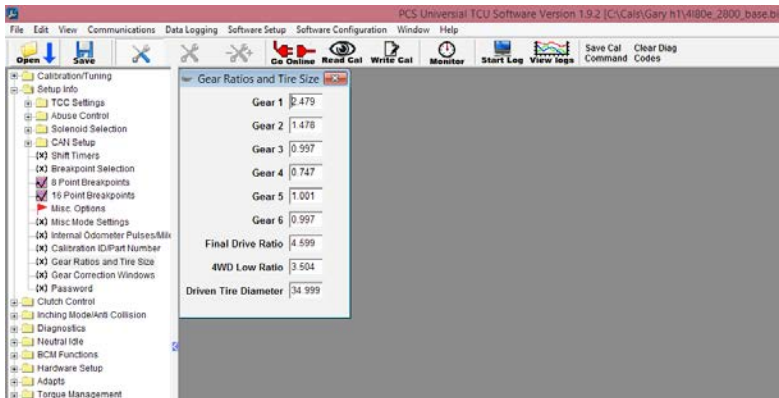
PCS Universal TCU Software Version 1.9.2 [C:\Cals\Gary h1\4l80e_2800_base.b

File Edit View Communications Data Logging Software Setup Software Configuration Window Help

Open Save Go Online Read Cal Write Cal Monitor Start Log View logs Save Cal Command Clear Diag Codes

Calibration/Tuning
Setup Info
TCC Settings
Abuse Control
Solenoid Selection
CAN Setup
(x) Shift Timers
(x) Breakpoint Selection
8 Point Breakpoints
16 Point Breakpoints
Misc. Options
(x) Misc Mode Settings
(x) Internal Odometer Pulses/Mile
(x) Calibration ID/Part Number
(x) Gear Ratios and Tire Size
(x) Gear Correction Windows
(x) Password
Clutch Control
Inching Mode/Anti Collision
Diagnostics
Neutral Idle
BCM Functions
Hardware Setup
Adapts
Torque Management

Gear Ratios and Tire Size

| | |
|---|---|
| Gear 1 | 2.479 |
| Gear 2 | 1.478 |
| Gear 3 | 0.997 |
| Gear 4 | 0.747 |
| Gear 5 | 1.001 |
| Gear 6 | 0.997 |
| Final Drive Ratio | 4.599 |
| 4WD Low Ratio | 3.504 |
| Driven Tire Diameter | 34.999 |